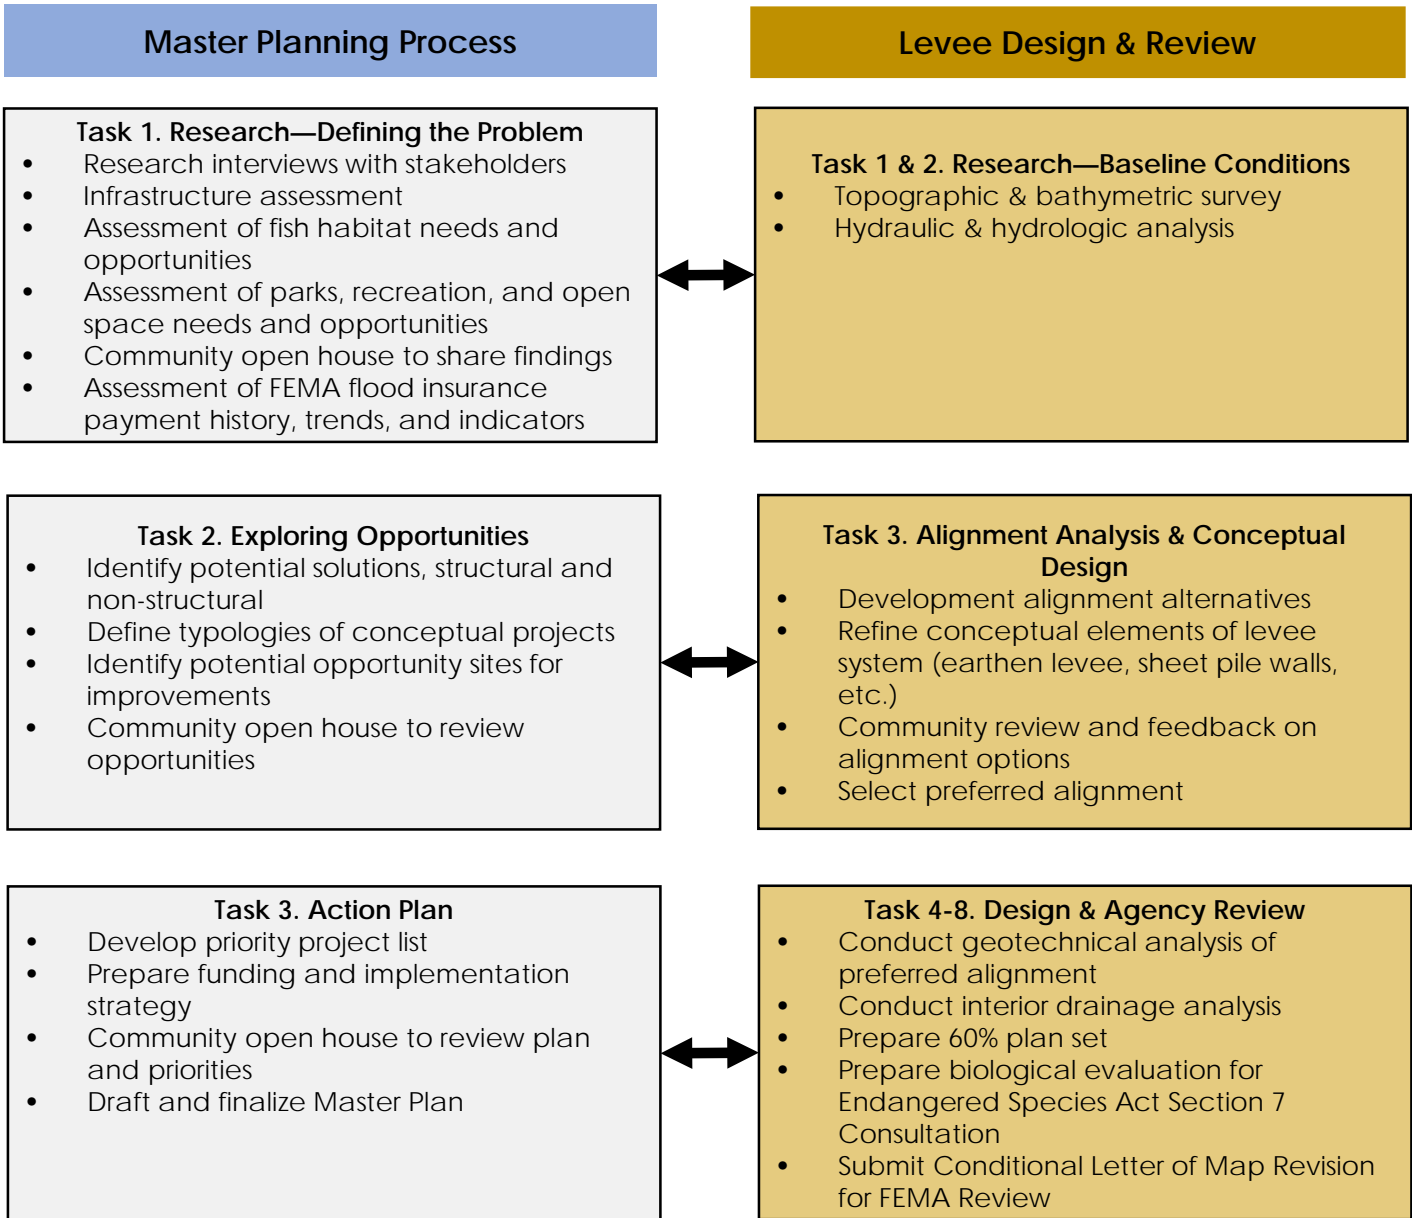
Master Planning Process

Levee Design & Review

Task 1. Research—Defining the Problem
- Research interviews with stakeholders
- Infrastructure assessment
- Assessment of fish habitat needs and opportunities
- Assessment of parks, recreation, and open space needs and opportunities
- Community open house to share findings
- Assessment of FEMA flood insurance payment history, trends, and indicators

Task 1 & 2. Research—Baseline Conditions
- Topographic & bathymetric survey
- Hydraulic & hydrologic analysis

Task 2. Exploring Opportunities
- Identify potential solutions, structural and non-structural
- Define typologies of conceptual projects
- Identify potential opportunity sites for improvements
- Community open house to review opportunities

Task 3. Alignment Analysis & Conceptual Design
- Development alignment alternatives
- Refine conceptual elements of levee system (earthen levee, sheet pile walls, etc.)
- Community review and feedback on alignment options
- Select preferred alignment

Task 3. Action Plan
- Develop priority project list
- Prepare funding and implementation strategy
- Community open house to review plan and priorities
- Draft and finalize Master Plan

Task 4-8. Design & Agency Review
- Conduct geotechnical analysis of preferred alignment
- Conduct interior drainage analysis
- Prepare 60% plan set
- Prepare biological evaluation for Endangered Species Act Section 7 Consultation
- Submit Conditional Letter of Map Revision for FEMA Review